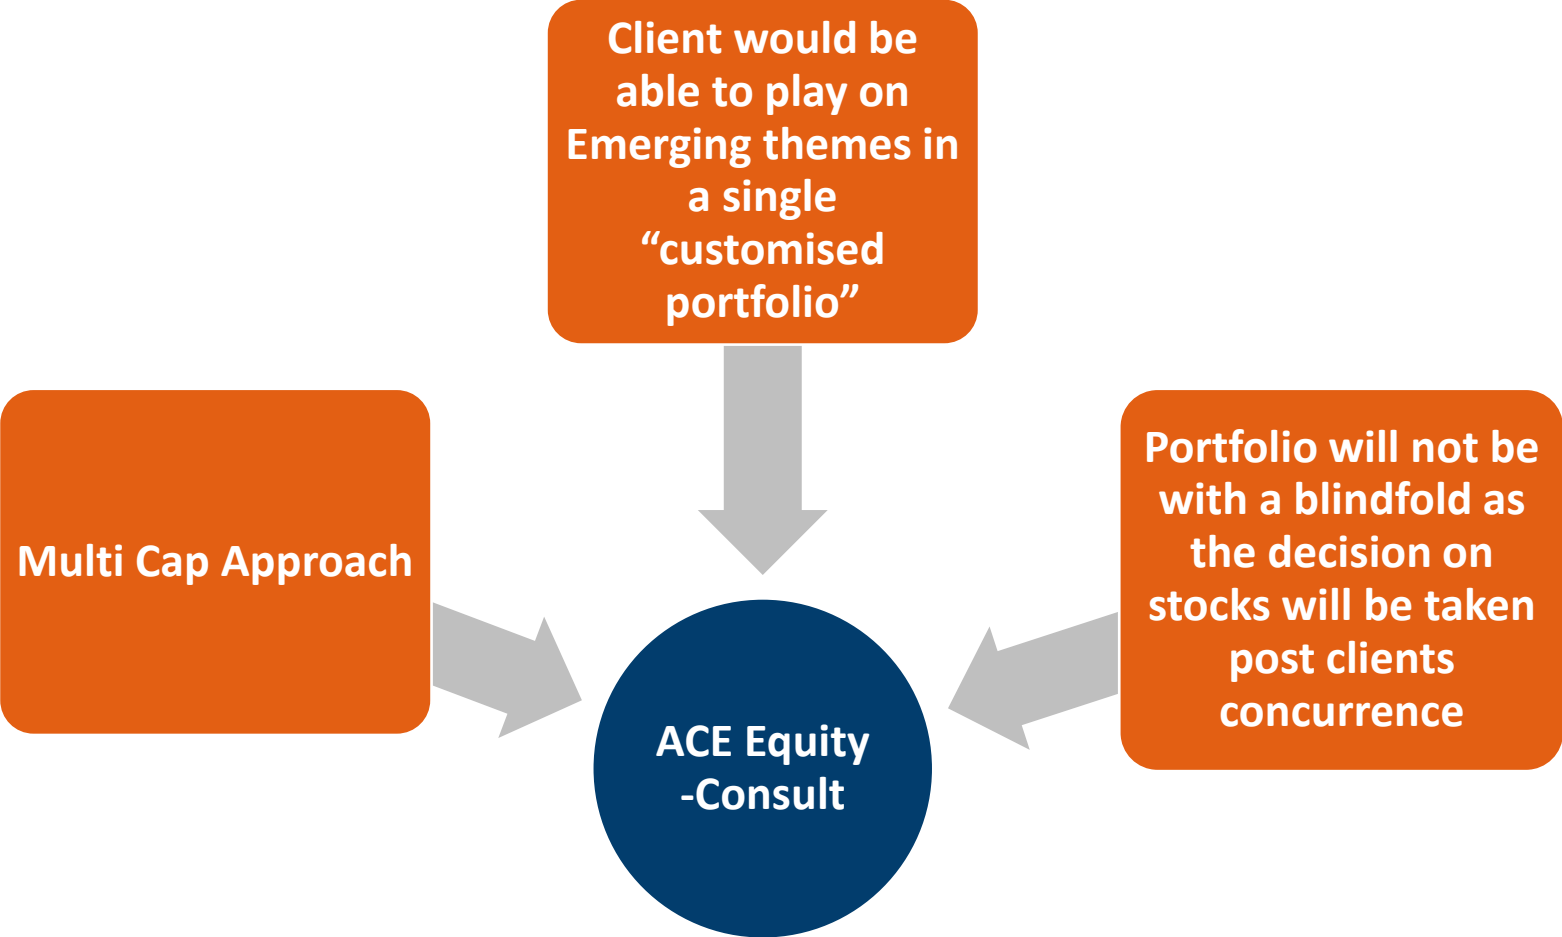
Client would be able to play on Emerging themes in a single “customised portfolio”

Multi Cap Approach

Portfolio will not be with a blindfold as the decision on stocks will be taken post clients concurrence

ACE Equity -Consult